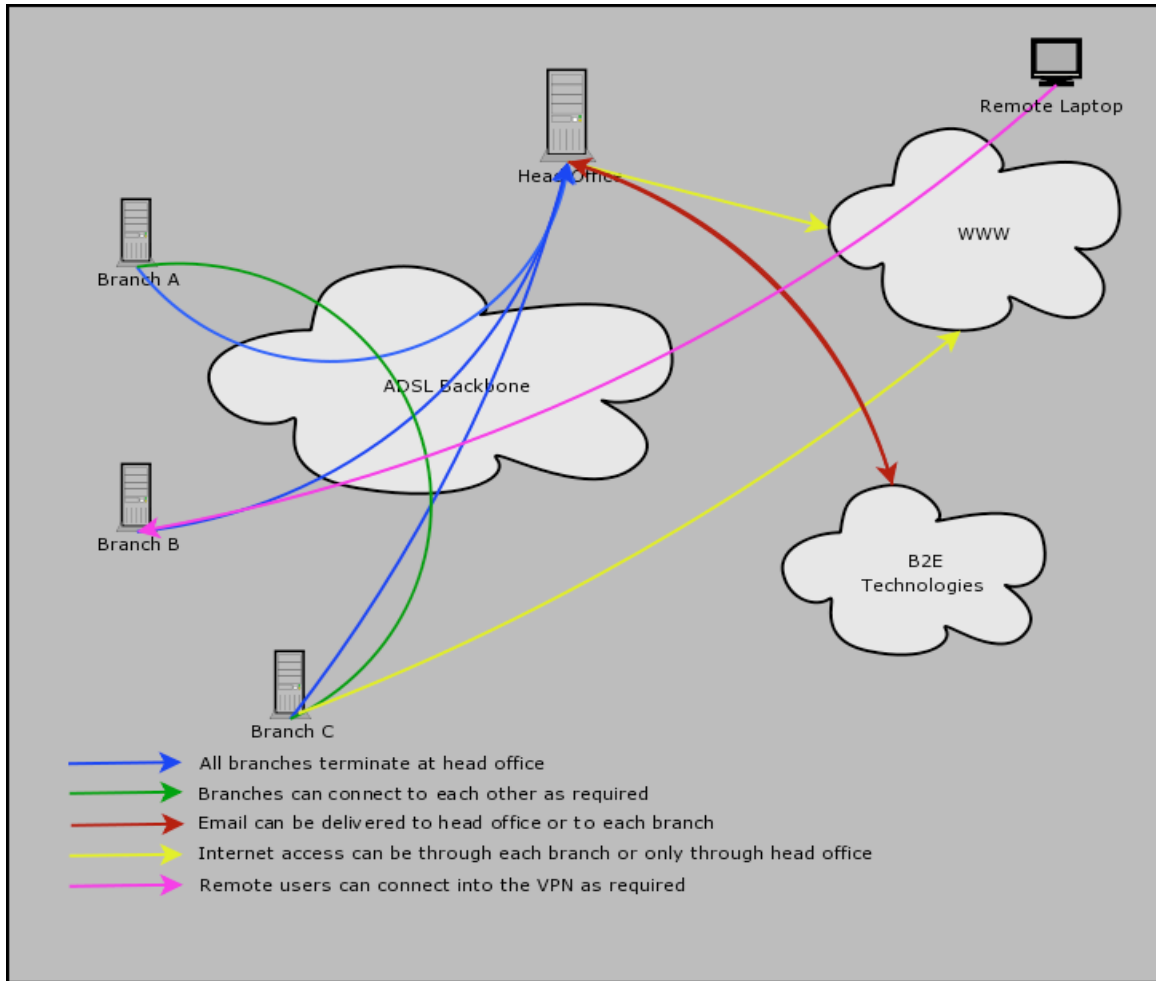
Remote Laptop

Head Office

WWW

Branch A

ADSL Backbone

Branch B

B2E Technologies

Branch C

All branches terminate at head office
Branches can connect to each other as required
Email can be delivered to head office or to each branch
Internet access can be through each branch or only through head office
Remote users can connect into the VPN as required